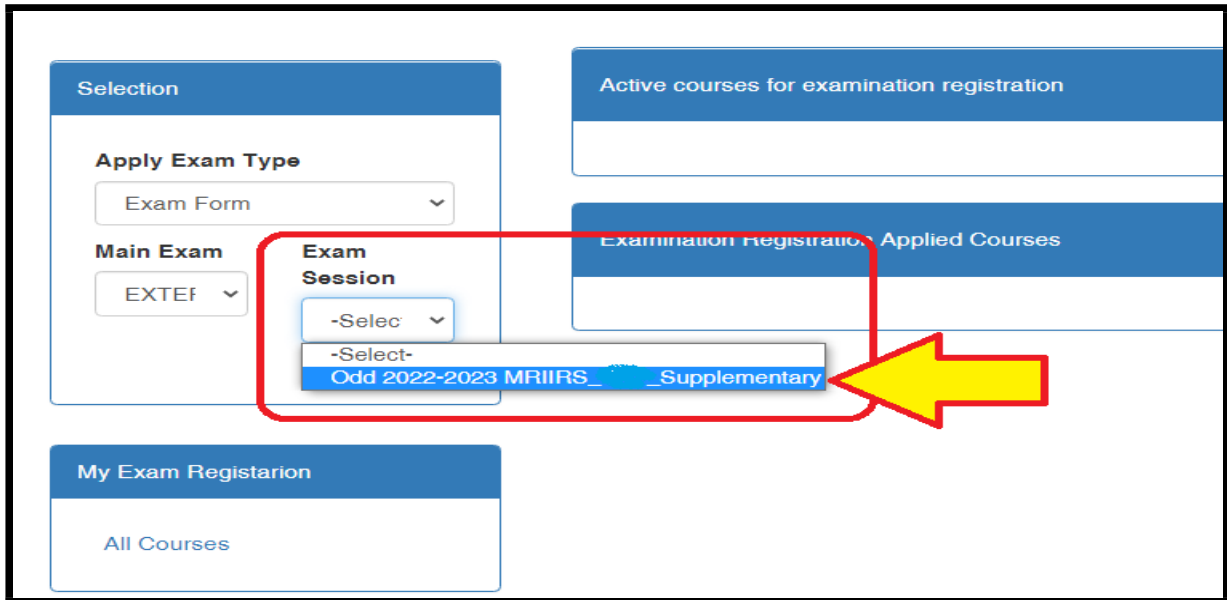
Selection

Apply Exam Type

Exam Form

Main Exam

EXTEF

Exam Session

-Selec

-Select-

Odd 2022-2023 MRIIRS_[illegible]_Supplementary

Active courses for examination registration

Examination Registration Applied Courses

My Exam Registarion

All Courses